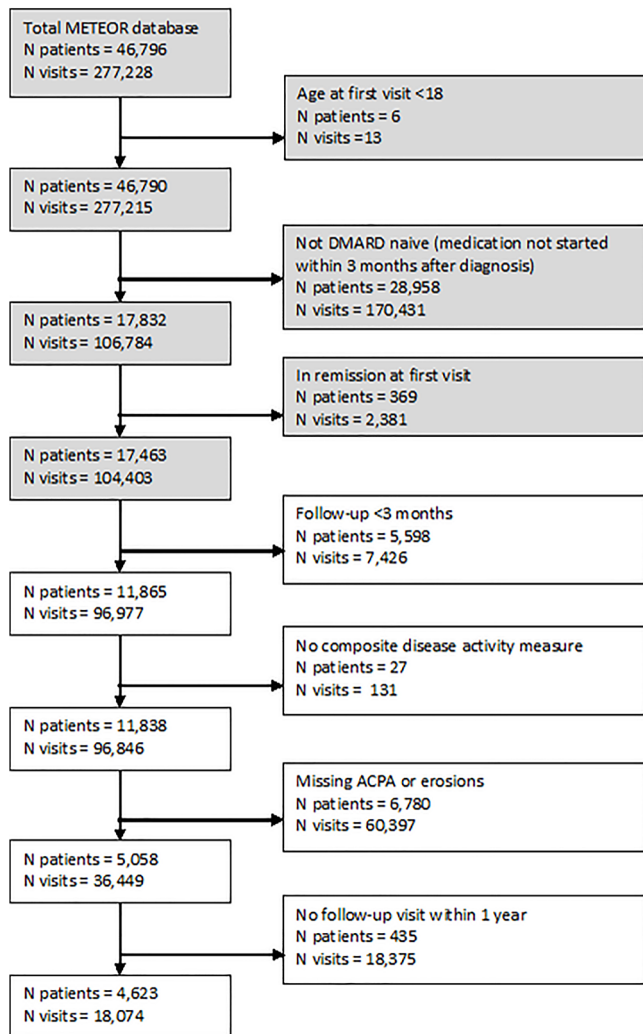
Total METEOR database
N patients = 46,796
N visits = 277,228

Age at first visit <18
N patients = 6
N visits =13

N patients = 46,790
N visits = 277,215

Not DMARD naive (medication not started within 3 months after diagnosis)
N patients = 28,958
N visits = 170,431

N patients = 17,832
N visits = 106,784

In remission at first visit
N patients = 369
N visits = 2,381

N patients = 17,463
N visits = 104,403

Follow-up <3 months
N patients = 5,598
N visits = 7,426

N patients = 11,865
N visits = 96,977

No composite disease activity measure
N patients = 27
N visits = 131

N patients = 11,838
N visits = 96,846

Missing ACPA or erosions
N patients = 6,780
N visits = 60,397

N patients = 5,058
N visits = 36,449

No follow-up visit within 1 year
N patients = 435
N visits = 18,375

N patients = 4,623
N visits = 18,074